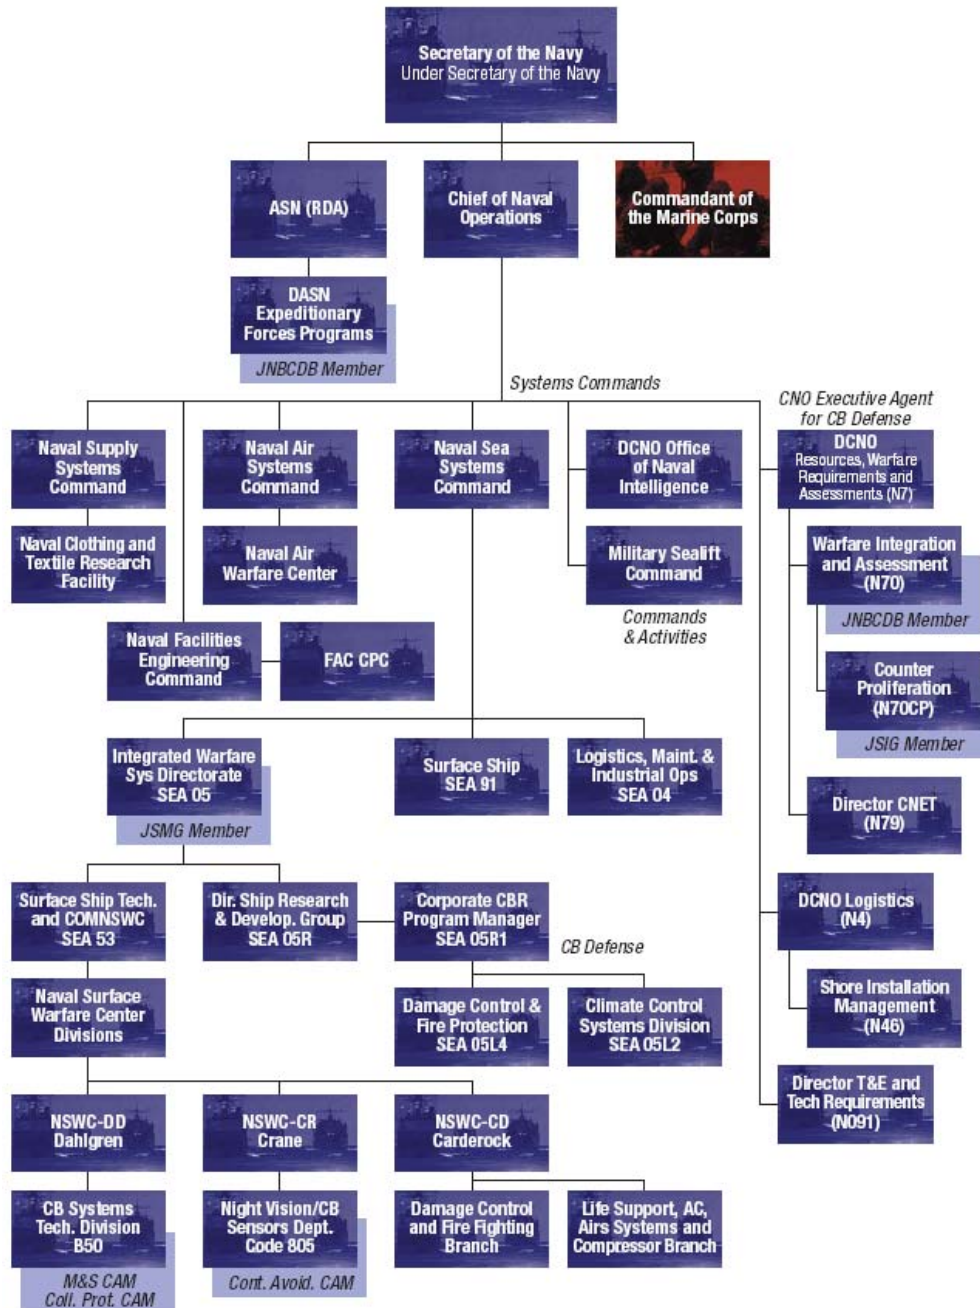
Secretary of the Navy
Under Secretary of the Navy

ASN (RDA)

Chief of Naval Operations

Commandant of the Marine Corps

DASN Expeditionary Forces Programs
JNBCDB Member

Systems Commands

CNO Executive Agent for CB Defense

Naval Supply Systems Command

Naval Air Systems Command

Naval Sea Systems Command

DCNO Office of Naval Intelligence

DCNO Resources, Warfare Requirements and Assessments (N7)

Naval Clothing and Textile Research Facility

Naval Air Warfare Center

Military Sealift Command

Warfare Integration and Assessment (N70)
JNBCDB Member

Commands & Activities

Naval Facilities Engineering Command

FAC CPC

Counter Proliferation (N70CP)
JSIG Member

Integrated Warfare Sys Directorate SEA 05
JSMG Member

Surface Ship SEA 91

Logistics, Maint. & Industrial Ops SEA 04

Director CNET (N79)

Surface Ship Tech. and COMNSWC SEA 53

Dir. Ship Research & Develop. Group SEA 05R

Corporate CBR Program Manager SEA 05R1

CB Defense

DCNO Logistics (N4)

Naval Surface Warfare Center Divisions

Damage Control & Fire Protection SEA 05L4

Climate Control Systems Division SEA 05L2

Shore Installation Management (N46)

Director T&E and Tech Requirements (N091)

NSWC-DD Dahlgren

NSWC-CR Crane

NSWC-CD Carderock

CB Systems Tech. Division B50
M&S CAM
Coll. Prot. CAM

Night Vision/CB Sensors Dept. Code 805
Cont. Avoid. CAM

Damage Control and Fire Fighting Branch

Life Support, AC, Airs Systems and Compressor Branch